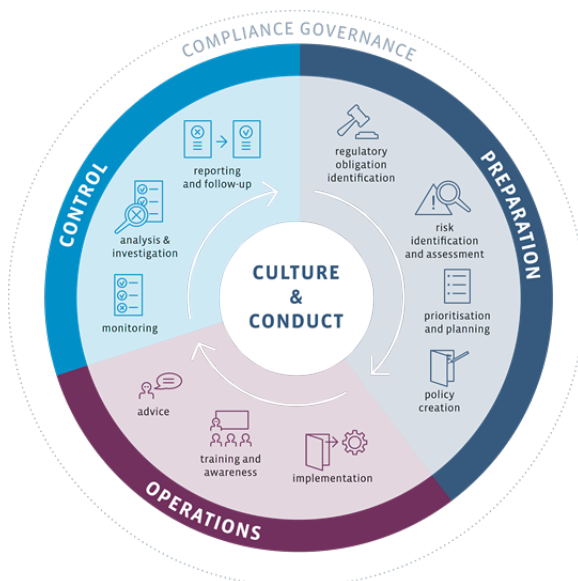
COMPLIANCE GOVERNANCE

CONTROL

PREPARATION

OPERATIONS

CULTURE & CONDUCT

reporting and follow-up

analysis & investigation

monitoring

regulatory obligation identification

risk identification and assessment

prioritisation and planning

policy creation

implementation

training and awareness

advice